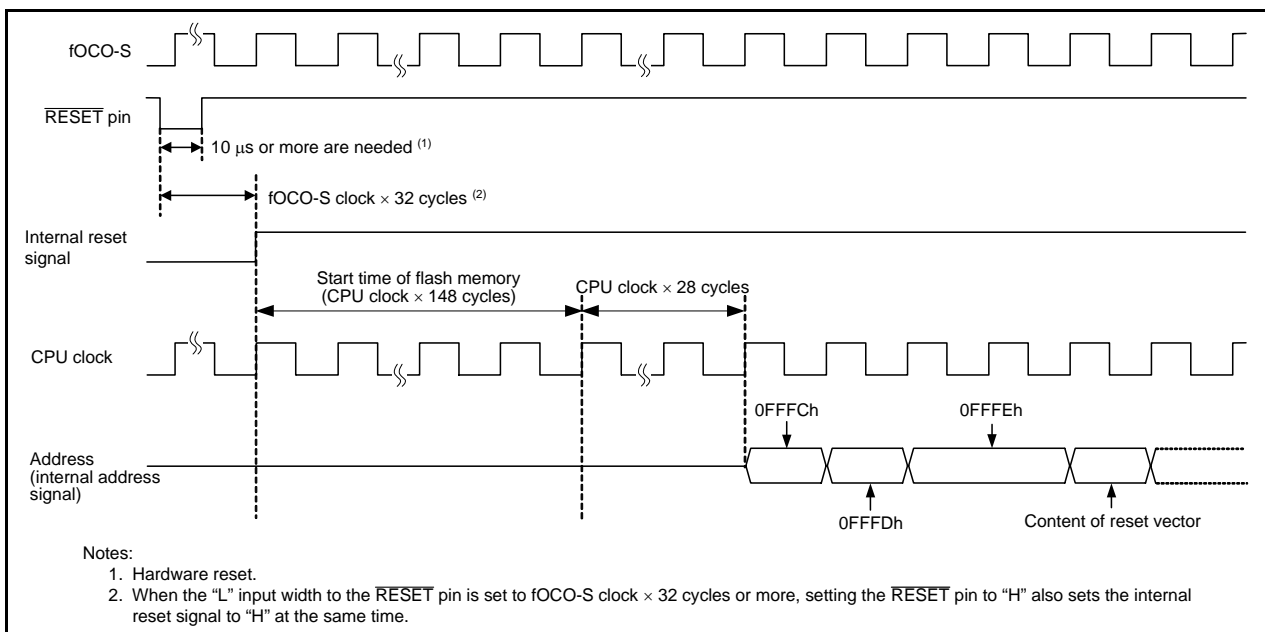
fOCO-S

$\overline{\text{RESET}}$ pin

10 μs or more are needed $^{(1)}$

fOCO-S clock × 32 cycles $^{(2)}$

Internal reset signal

Start time of flash memory (CPU clock × 148 cycles)

CPU clock × 28 cycles

CPU clock

0FFFCh

0FFFEh

Address (internal address signal)

0FFFDh

Content of reset vector

Notes:
1. Hardware reset.
2. When the "L" input width to the $\overline{\text{RESET}}$ pin is set to fOCO-S clock × 32 cycles or more, setting the $\overline{\text{RESET}}$ pin to "H" also sets the internal reset signal to "H" at the same time.